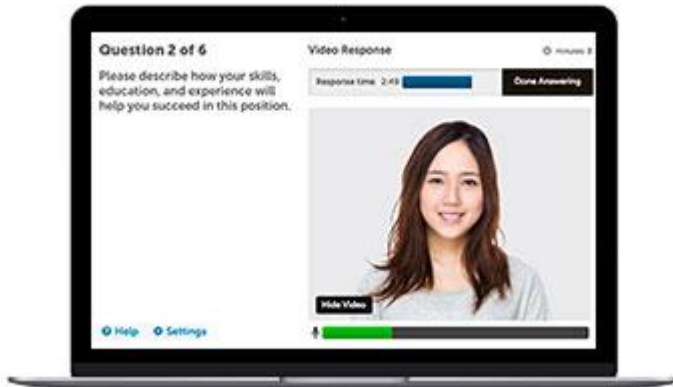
Question 2 of 6

Please describe how your skills, education, and experience will help you succeed in this position.

Video Response

Minutes: 8

Response time: 2:49

Done Answering

Hide Video

Help

Settings